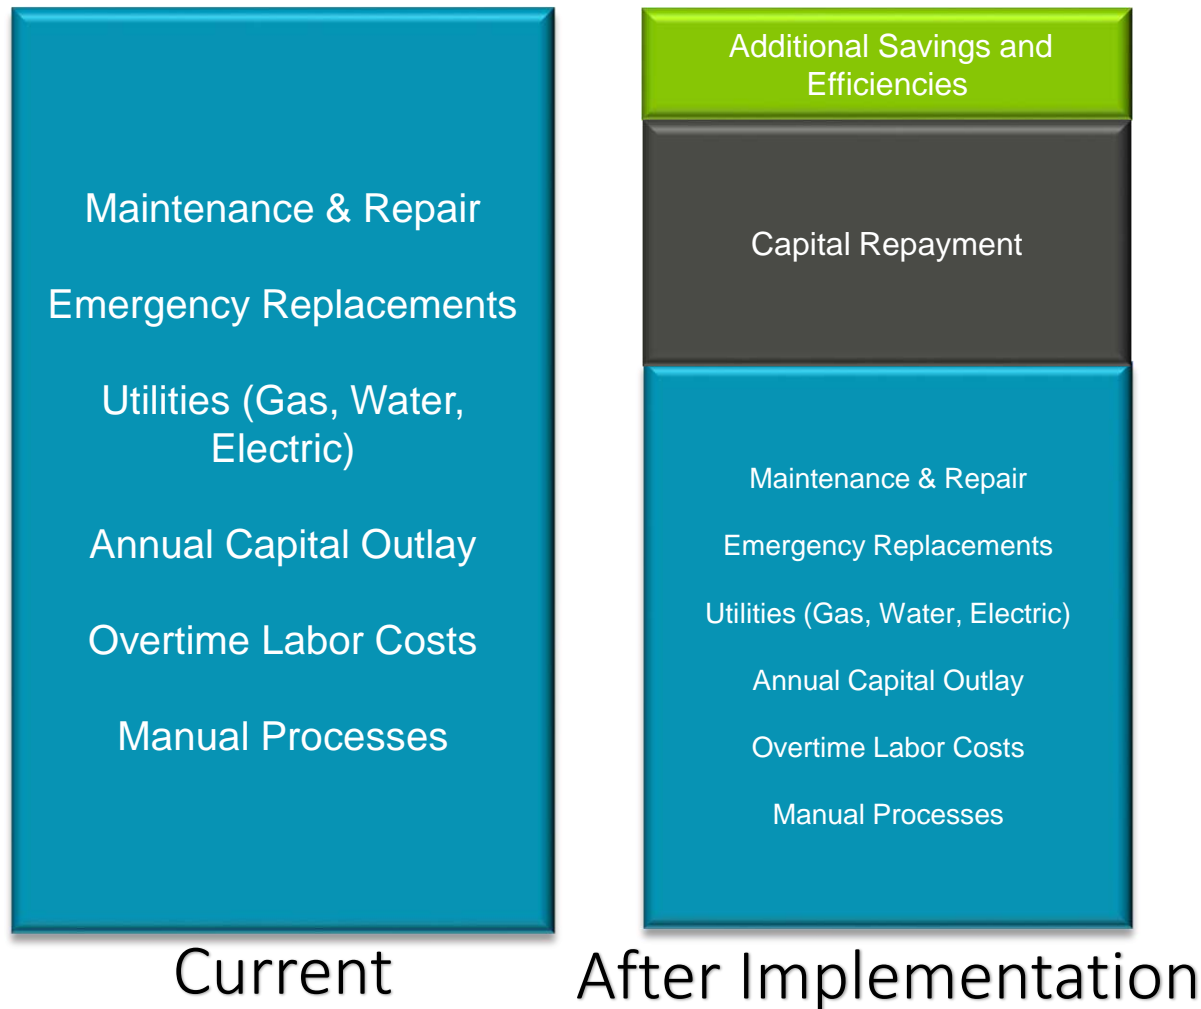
Maintenance & Repair

Emergency Replacements

Utilities (Gas, Water, Electric)

Annual Capital Outlay

Overtime Labor Costs

Manual Processes

Current

Additional Savings and Efficiencies

Capital Repayment

Maintenance & Repair

Emergency Replacements

Utilities (Gas, Water, Electric)

Annual Capital Outlay

Overtime Labor Costs

Manual Processes

After Implementation